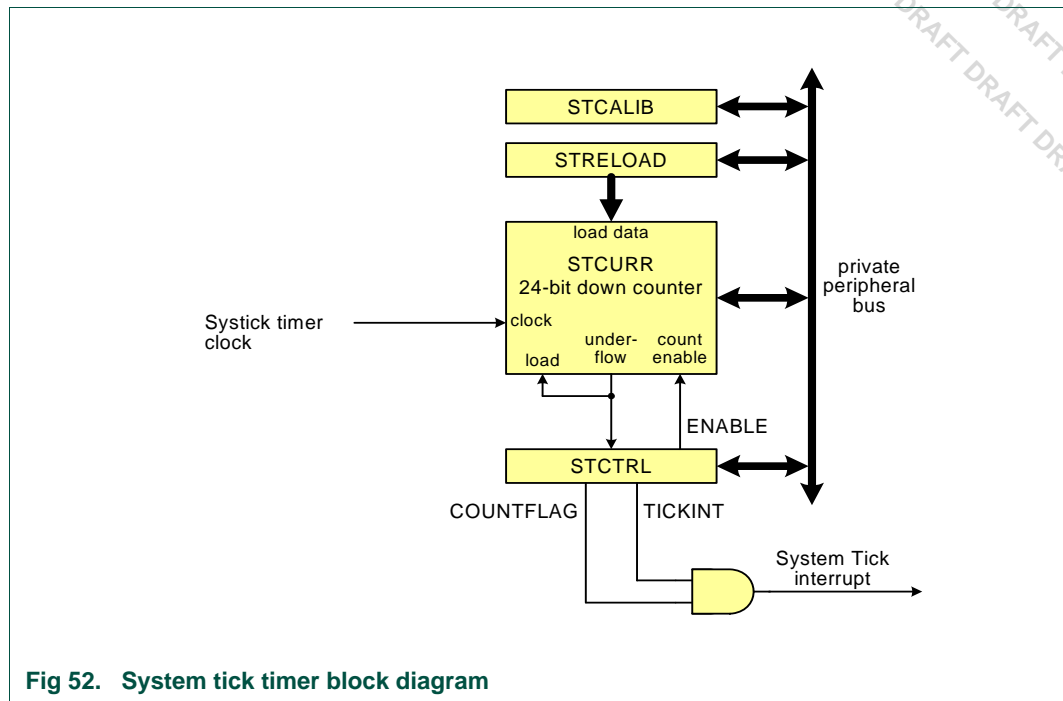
DRAFT DRAFT DRAFT DRAFT DR

STCALIB

STRELOAD

load data

STCURR
24-bit down counter

private peripheral bus

Systick timer clock

clock

under-flow

count enable

load

ENABLE

STCTRL

COUNTFLAG

TICKINT

System Tick interrupt

Fig 52. System tick timer block diagram